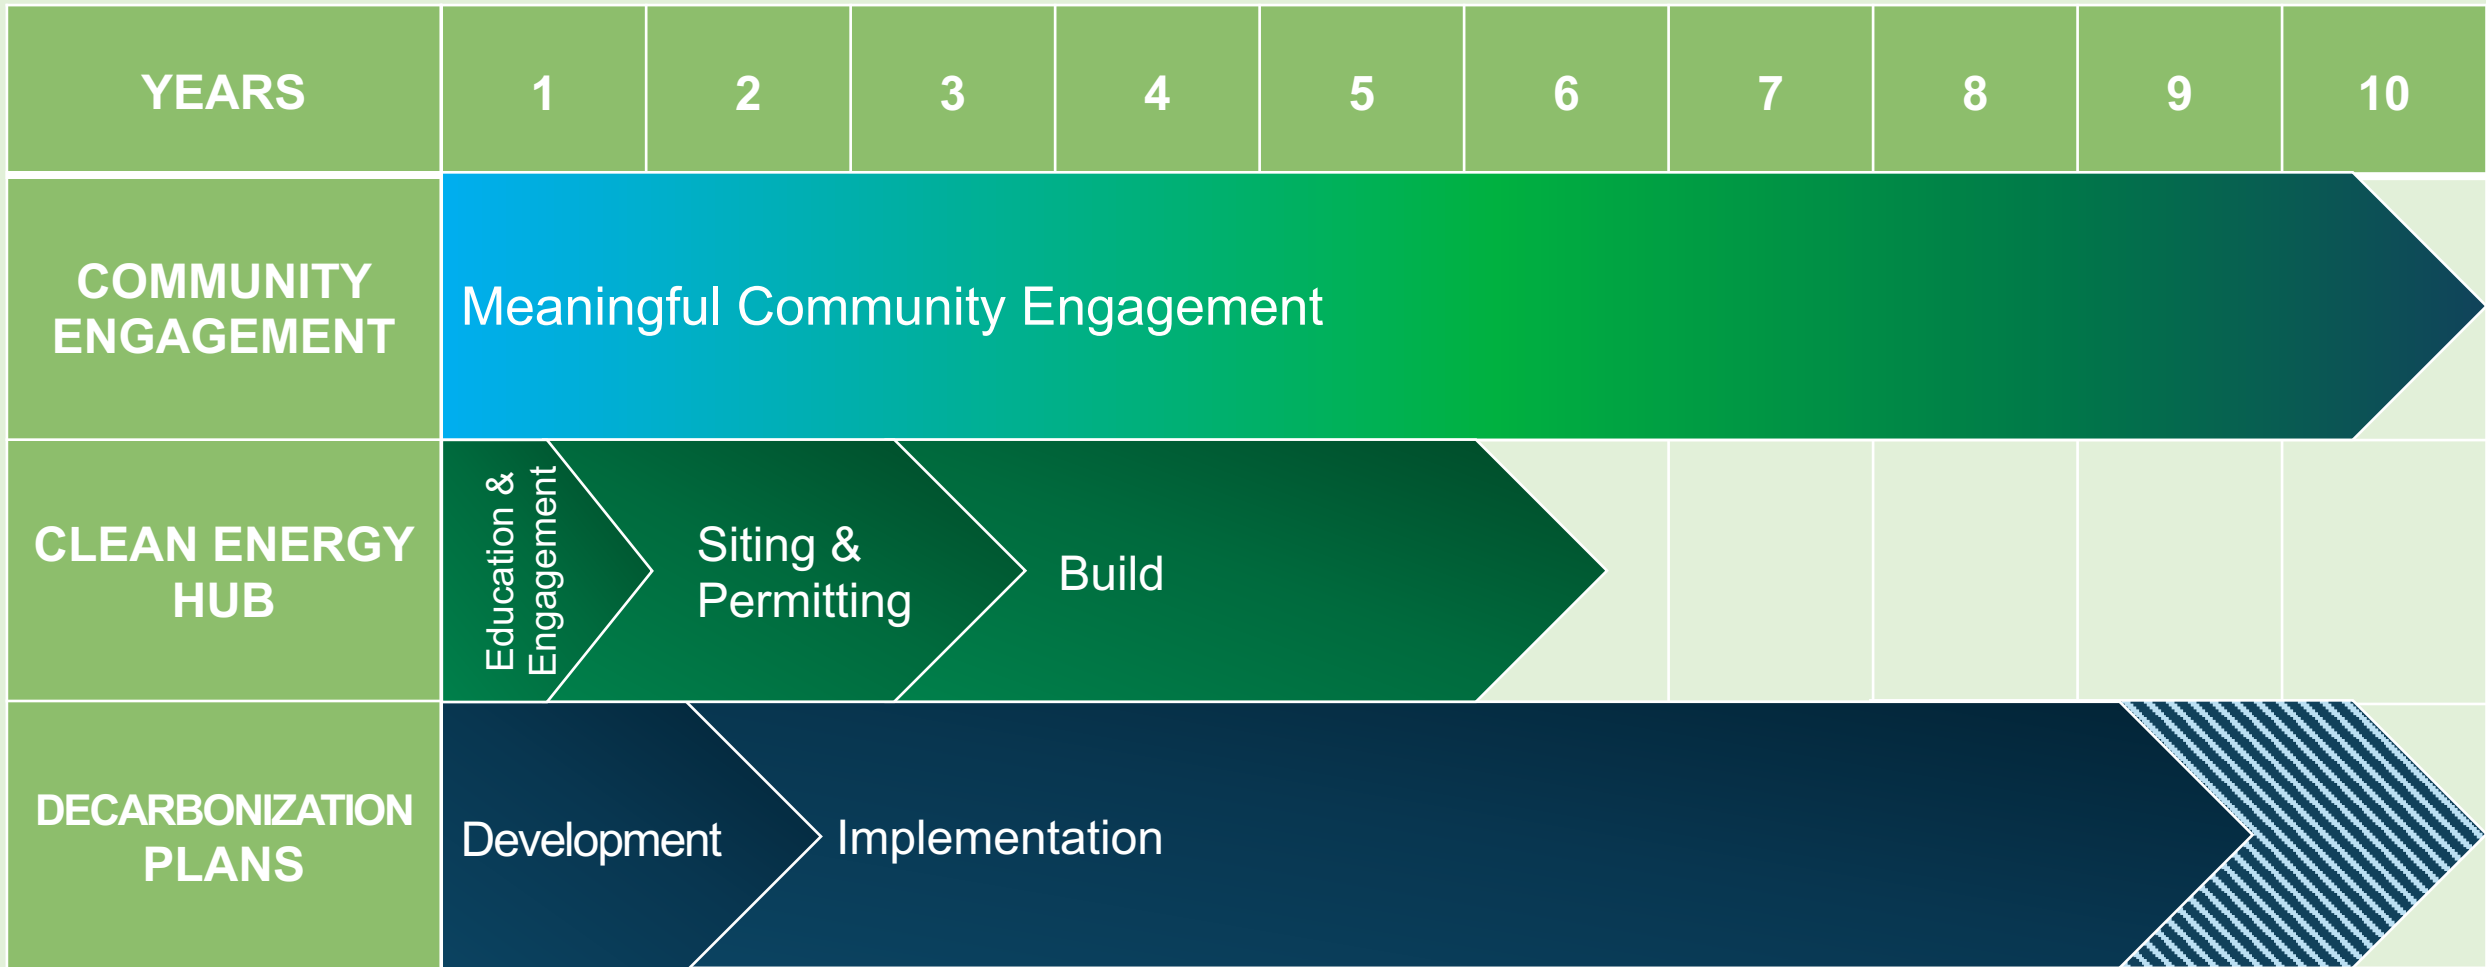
| YEARS | 1 | 2 | 3 | 4 | 5 | 6 | 7 | 8 | 9 | 10 |
|---|---|---|---|---|---|---|---|---|---|---|
| COMMUNITY ENGAGEMENT | Meaningful Community Engagement | | | | | | | | | |
| CLEAN ENERGY HUB | Education & Engagement | Siting & Permitting | | Build | | | | | | |
| DECARBONIZATION PLANS | Development | Implementation | | | | | | | | |